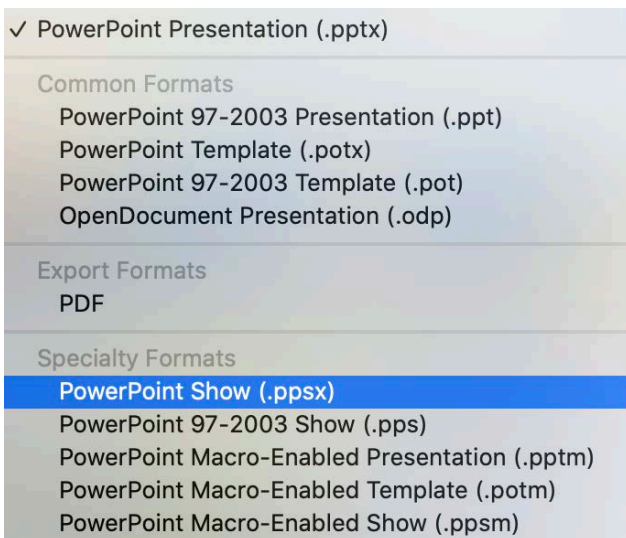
✓ PowerPoint Presentation (.pptx)

Common Formats
PowerPoint 97-2003 Presentation (.ppt)
PowerPoint Template (.potx)
PowerPoint 97-2003 Template (.pot)
OpenDocument Presentation (.odp)

Export Formats
PDF

Specialty Formats
PowerPoint Show (.ppsx)
PowerPoint 97-2003 Show (.pps)
PowerPoint Macro-Enabled Presentation (.pptm)
PowerPoint Macro-Enabled Template (.potm)
PowerPoint Macro-Enabled Show (.ppsm)